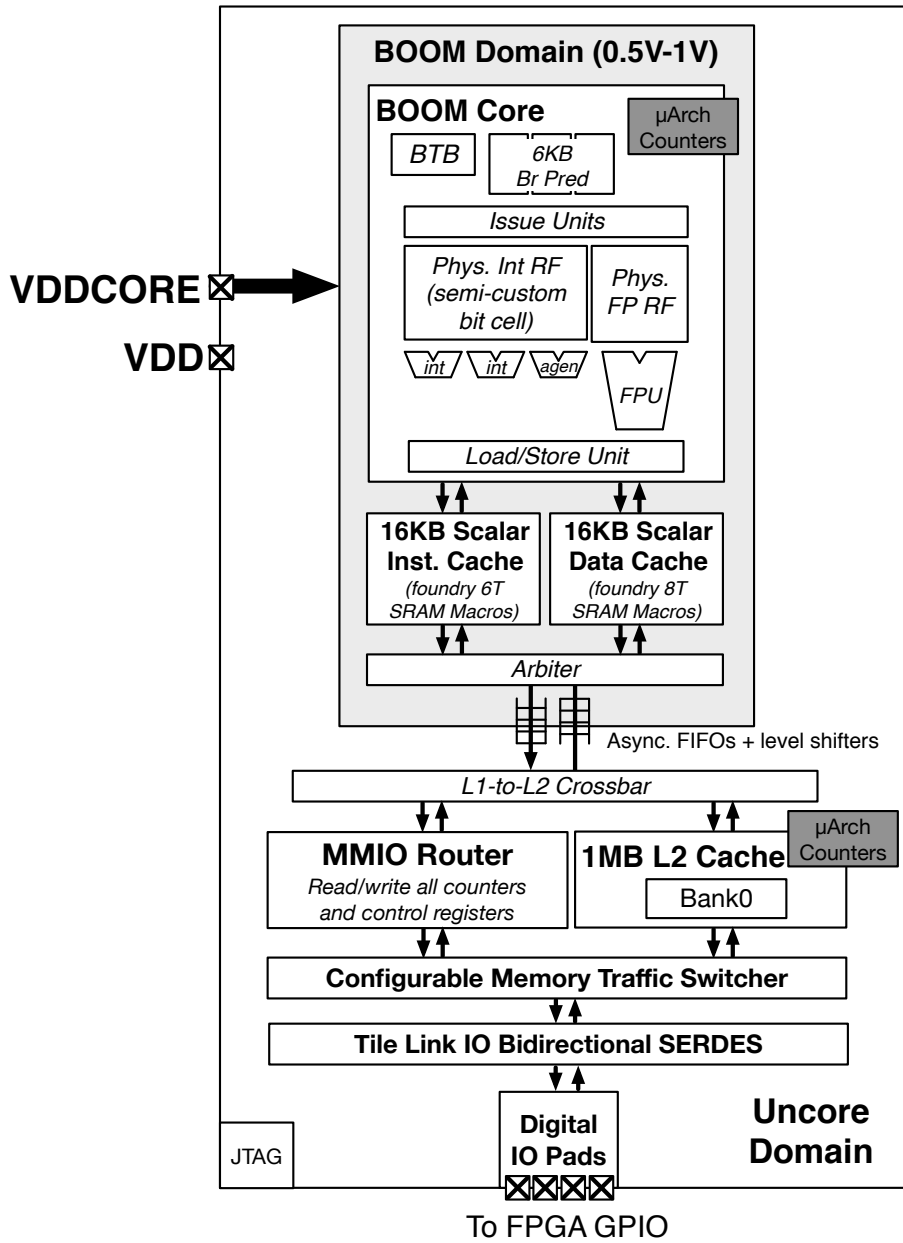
BOOM Domain (0.5V-1V)

BOOM Core

µArch Counters

BTB

6KB Br Pred

Issue Units

Phys. Int RF (semi-custom bit cell)

Phys. FP RF

int

int

agen

FPU

Load/Store Unit

VDDCORE

VDD

16KB Scalar Inst. Cache (foundry 6T SRAM Macros)

16KB Scalar Data Cache (foundry 8T SRAM Macros)

Arbiter

Async. FIFOs + level shifters

L1-to-L2 Crossbar

MMIO Router
Read/write all counters and control registers

1MB L2 Cache

µArch Counters

Bank0

Configurable Memory Traffic Switcher

Tile Link IO Bidirectional SERDES

Digital IO Pads

Uncore Domain

JTAG

To FPGA GPIO